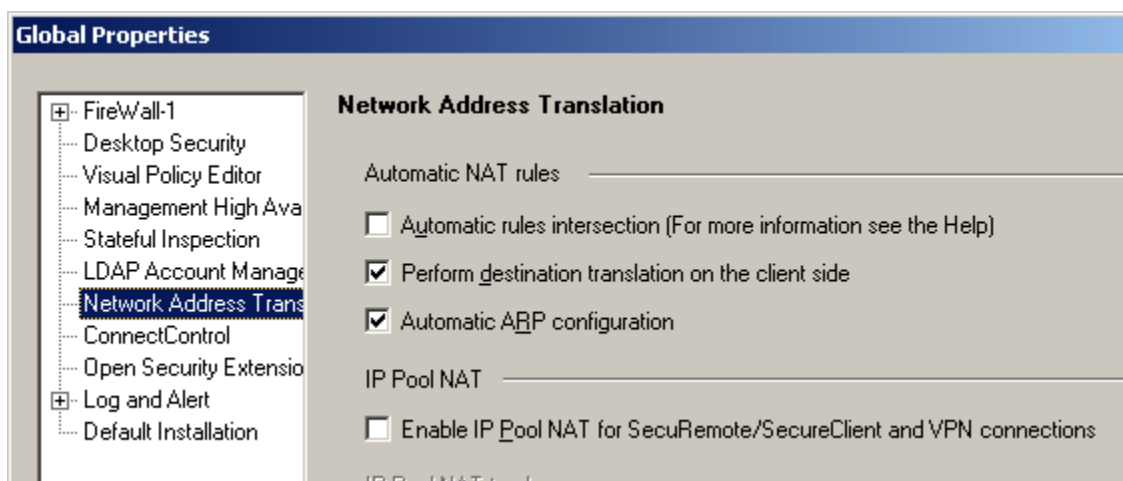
Global Properties

FireWall-1
Desktop Security
Visual Policy Editor
Management High Ava
Stateful Inspection
LDAP Account Manage
Network Address Trans
ConnectControl
Open Security Extensio
Log and Alert
Default Installation

Network Address Translation

Automatic NAT rules

Automatic rules intersection (For more information see the Help)

Perform destination translation on the client side

Automatic ARP configuration

IP Pool NAT

Enable IP Pool NAT for SecuRemote/SecureClient and VPN connections

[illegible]